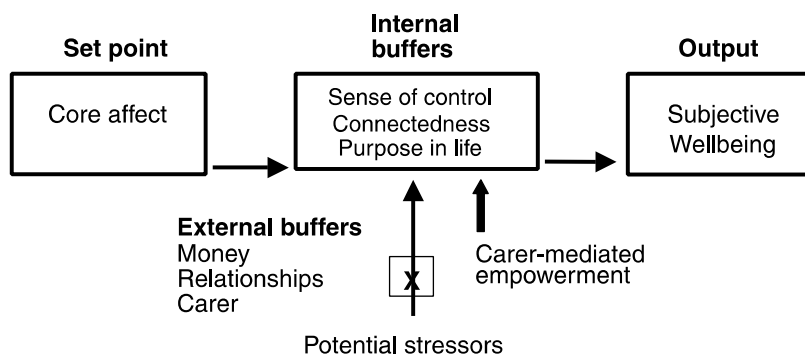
Set point

Core affect

Internal buffers

Sense of control
Connectedness
Purpose in life

Output

Subjective Wellbeing

External buffers
Money
Relationships
Carer

X

Carer-mediated empowerment

Potential stressors